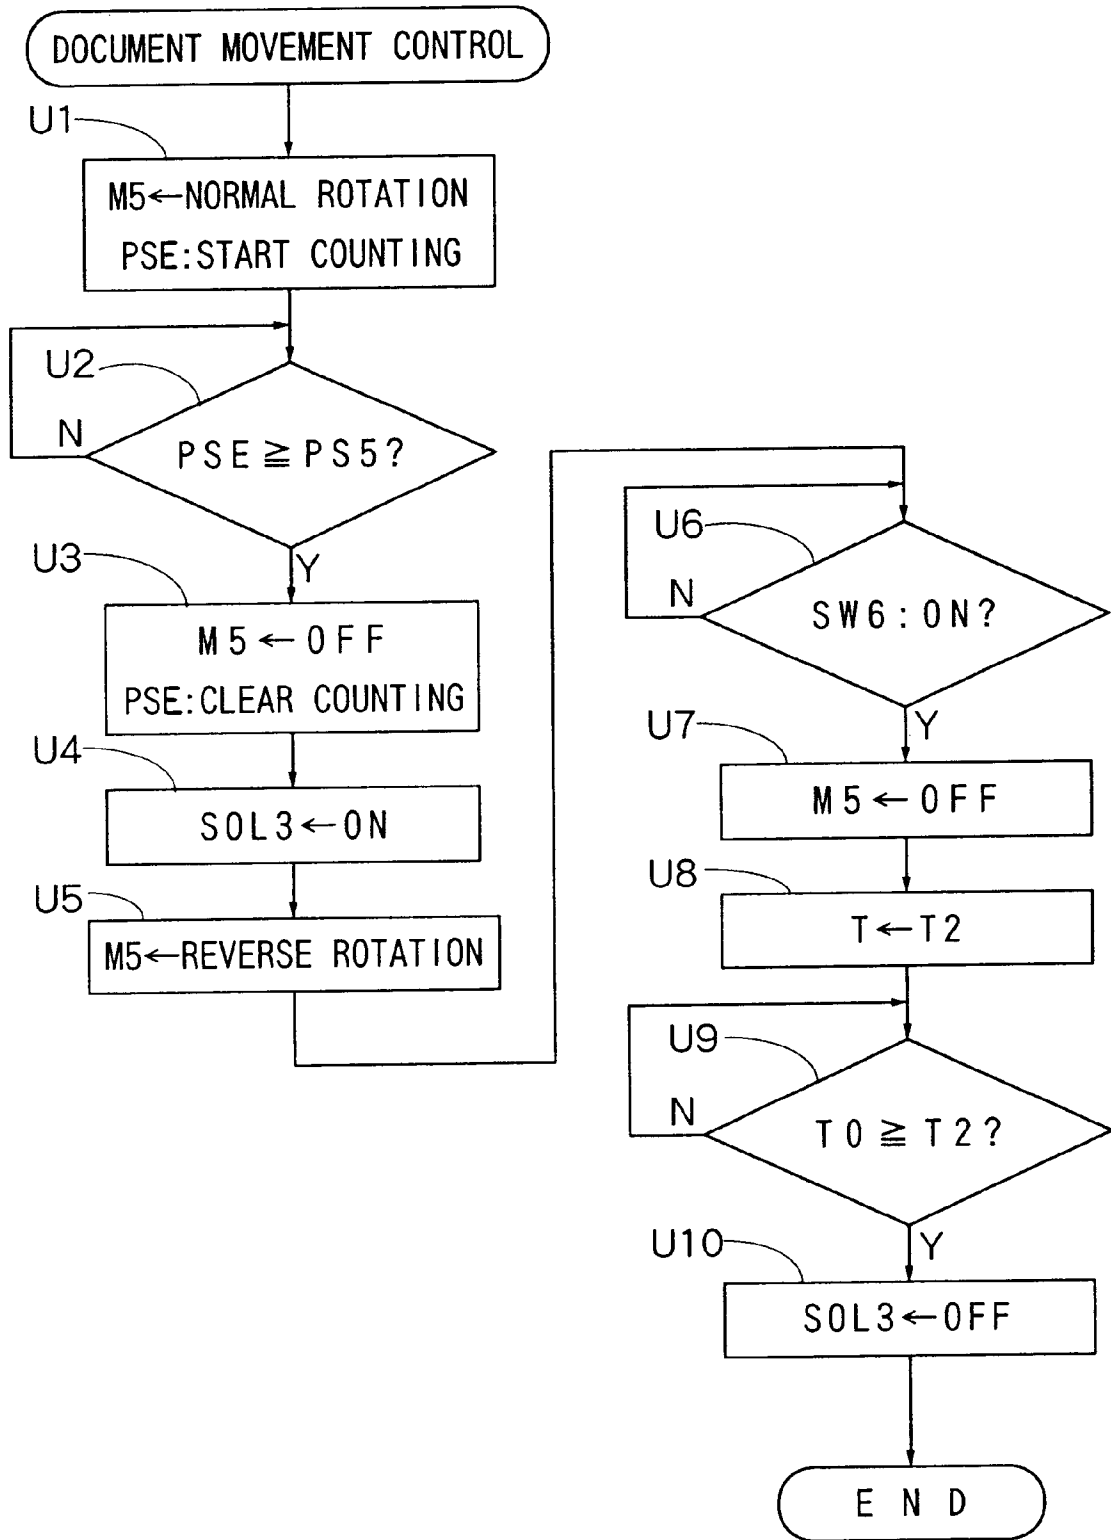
DOCUMENT MOVEMENT CONTROL

U1

M5←NORMAL ROTATION
PSE:START COUNTING

U2

N

PSE $\geqq$ PS5?

Y

U3

M5←OFF
PSE:CLEAR COUNTING

U4

SOL3←ON

U5

M5←REVERSE ROTATION

U6

N

SW6:ON?

Y

U7

M5←OFF

U8

T←T2

U9

N

T0 $\geqq$ T2?

Y

U10

SOL3←OFF

END